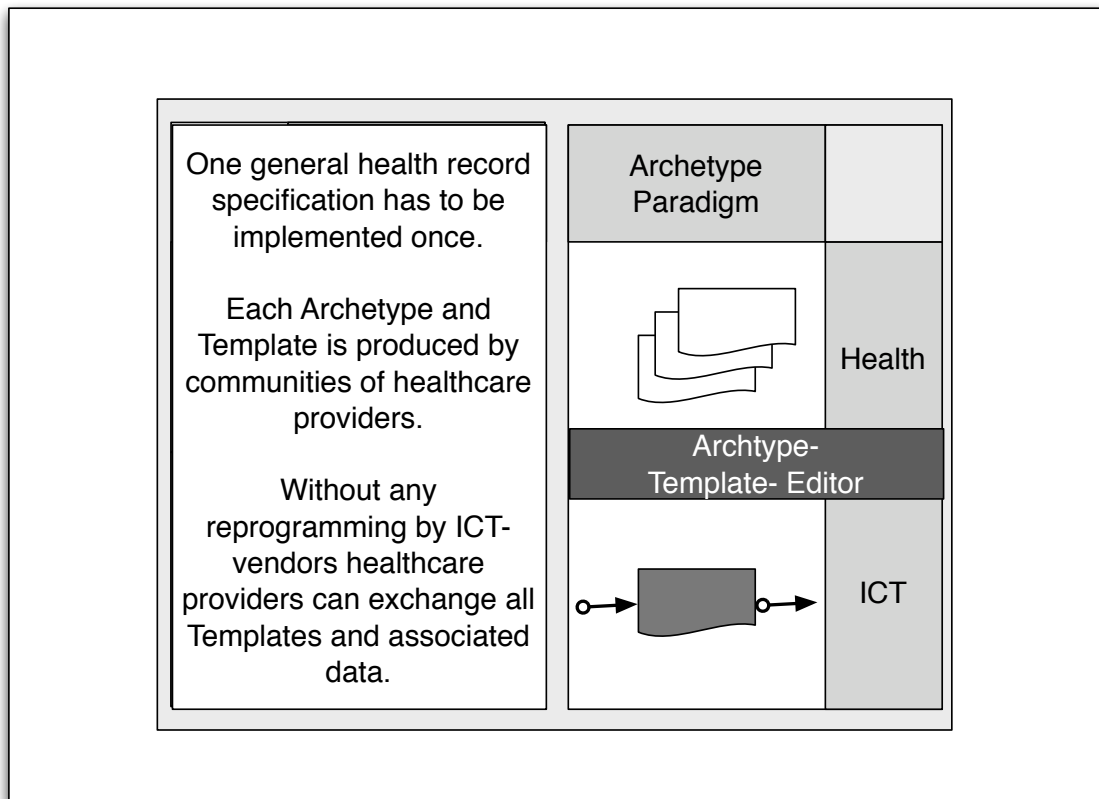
One general health record specification has to be implemented once.

Each Archetype and Template is produced by communities of healthcare providers.

Without any reprogramming by ICT-vendors healthcare providers can exchange all Templates and associated data.

Archetype Paradigm

Health

Archtype-Template- Editor

ICT